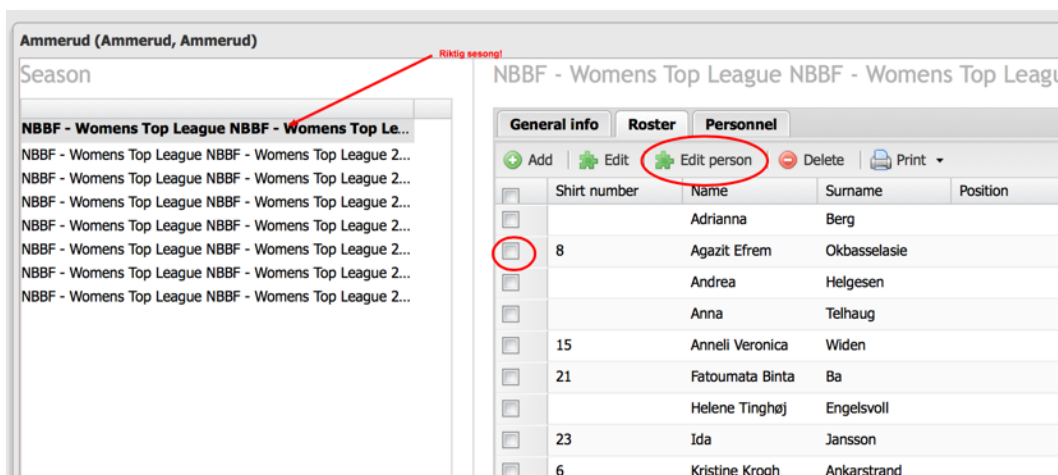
Ammerud (Ammerud, Ammerud)

Riktig sesong!

Season

NBBF - Womens Top League NBBF - Womens Top Le...
NBBF - Womens Top League NBBF - Womens Top League 2...
NBBF - Womens Top League NBBF - Womens Top League 2...
NBBF - Womens Top League NBBF - Womens Top League 2...
NBBF - Womens Top League NBBF - Womens Top League 2...
NBBF - Womens Top League NBBF - Womens Top League 2...
NBBF - Womens Top League NBBF - Womens Top League 2...
NBBF - Womens Top League NBBF - Womens Top League 2...

NBBF - Womens Top League NBBF - Womens Top Leagu

General info | Roster | Personnel

Add | Edit | Edit person | Delete | Print

| | Shirt number | Name | Surname | Position |
|---|---|---|---|---|
| | | Adrianna | Berg | |
| | 8 | Agazit Efrem | Okbasselasie | |
| | | Andrea | Helgesen | |
| | | Anna | Telhaug | |
| | 15 | Anneli Veronica | Widen | |
| | 21 | Fatoumata Binta | Ba | |
| | | Helene Tinghøj | Engelsvoll | |
| | 23 | Ida | Jansson | |
| | 6 | Kristine Krogh | Ankarstrand | |